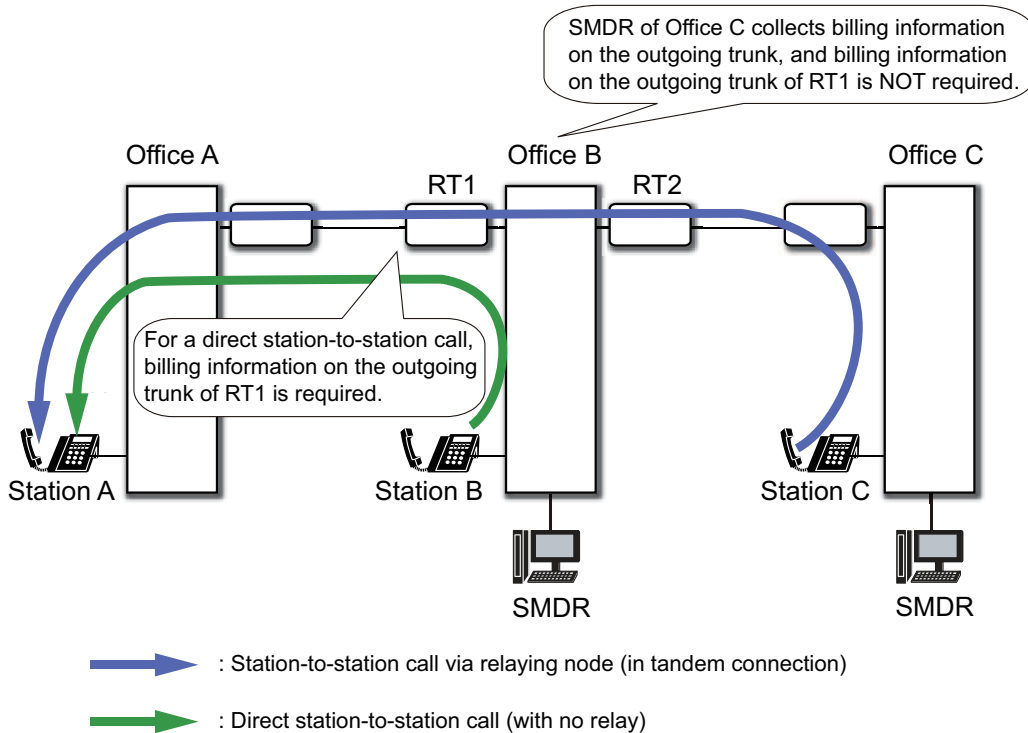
SMDR of Office C collects billing information on the outgoing trunk, and billing information on the outgoing trunk of RT1 is NOT required.

Office A

Office B

Office C

RT1

RT2

For a direct station-to-station call, billing information on the outgoing trunk of RT1 is required.

Station A

Station B

Station C

SMDR

SMDR

: Station-to-station call via relaying node (in tandem connection)

: Direct station-to-station call (with no relay)